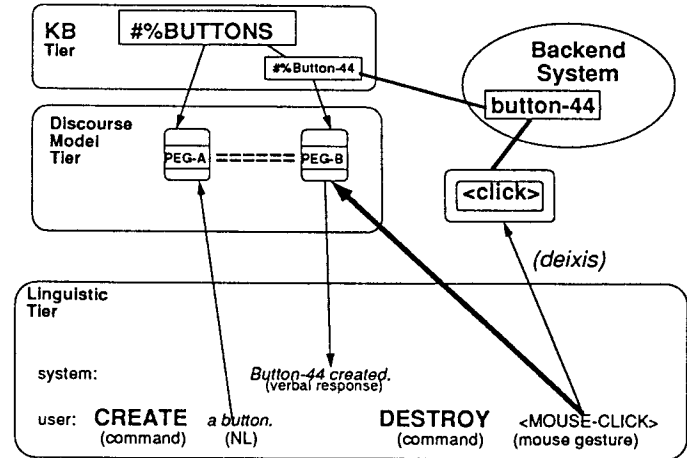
KB
Tier

#%BUTTONS

#%Button-44

Backend
System

button-44

Discourse
Model
Tier

PEG-A ====== PEG-B

<click>

(deixis)

Linguistic
Tier

system:

Button-44 created.
(verbal response)

user: CREATE a button. DESTROY <MOUSE-CLICK>
(command) (NL) (command) (mouse gesture)